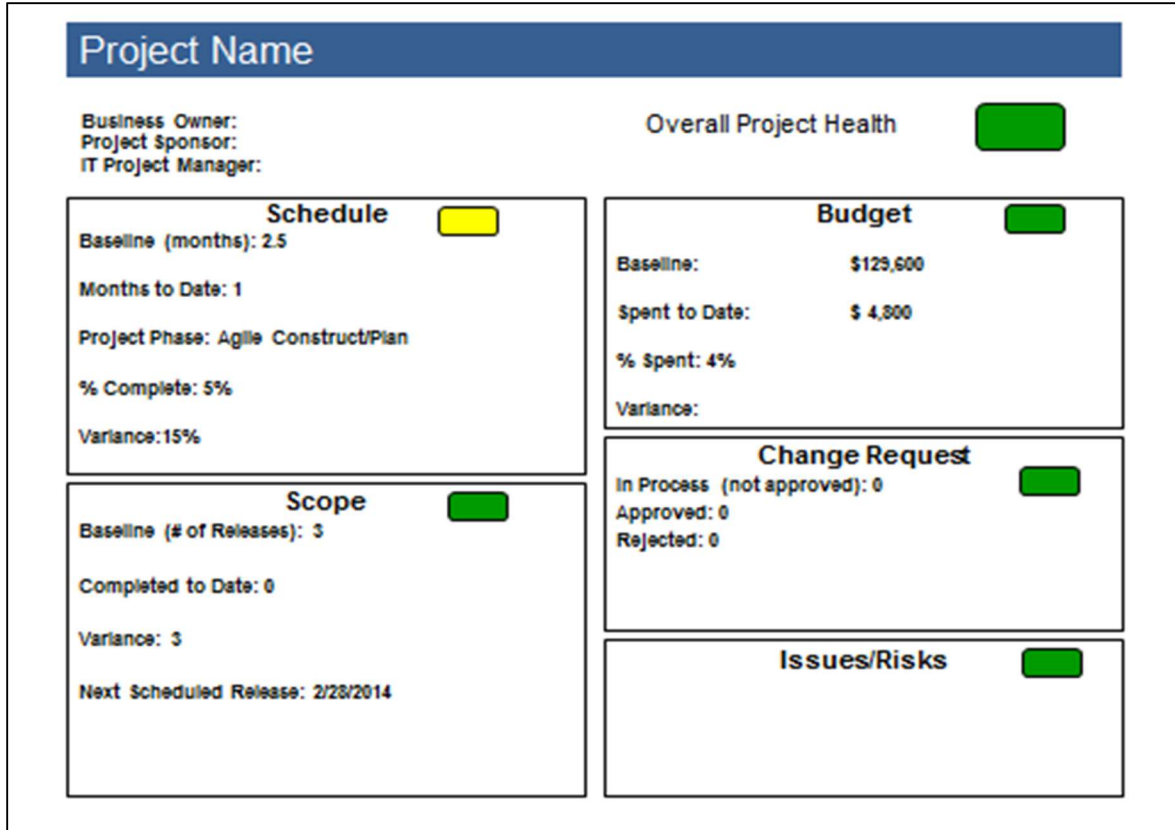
Project Name

Business Owner:
Project Sponsor:
IT Project Manager:

Overall Project Health

Schedule

Baseline (months): 2.5

Months to Date: 1

Project Phase: Agile Construct/Plan

% Complete: 5%

Variance:15%

Budget

Baseline: $129,600

Spent to Date: $ 4,800

% Spent: 4%

Variance:

Change Request

In Process (not approved): 0
Approved: 0
Rejected: 0

Scope

Baseline (# of Releases): 3

Completed to Date: 0

Variance: 3

Next Scheduled Release: 2/28/2014

Issues/Risks